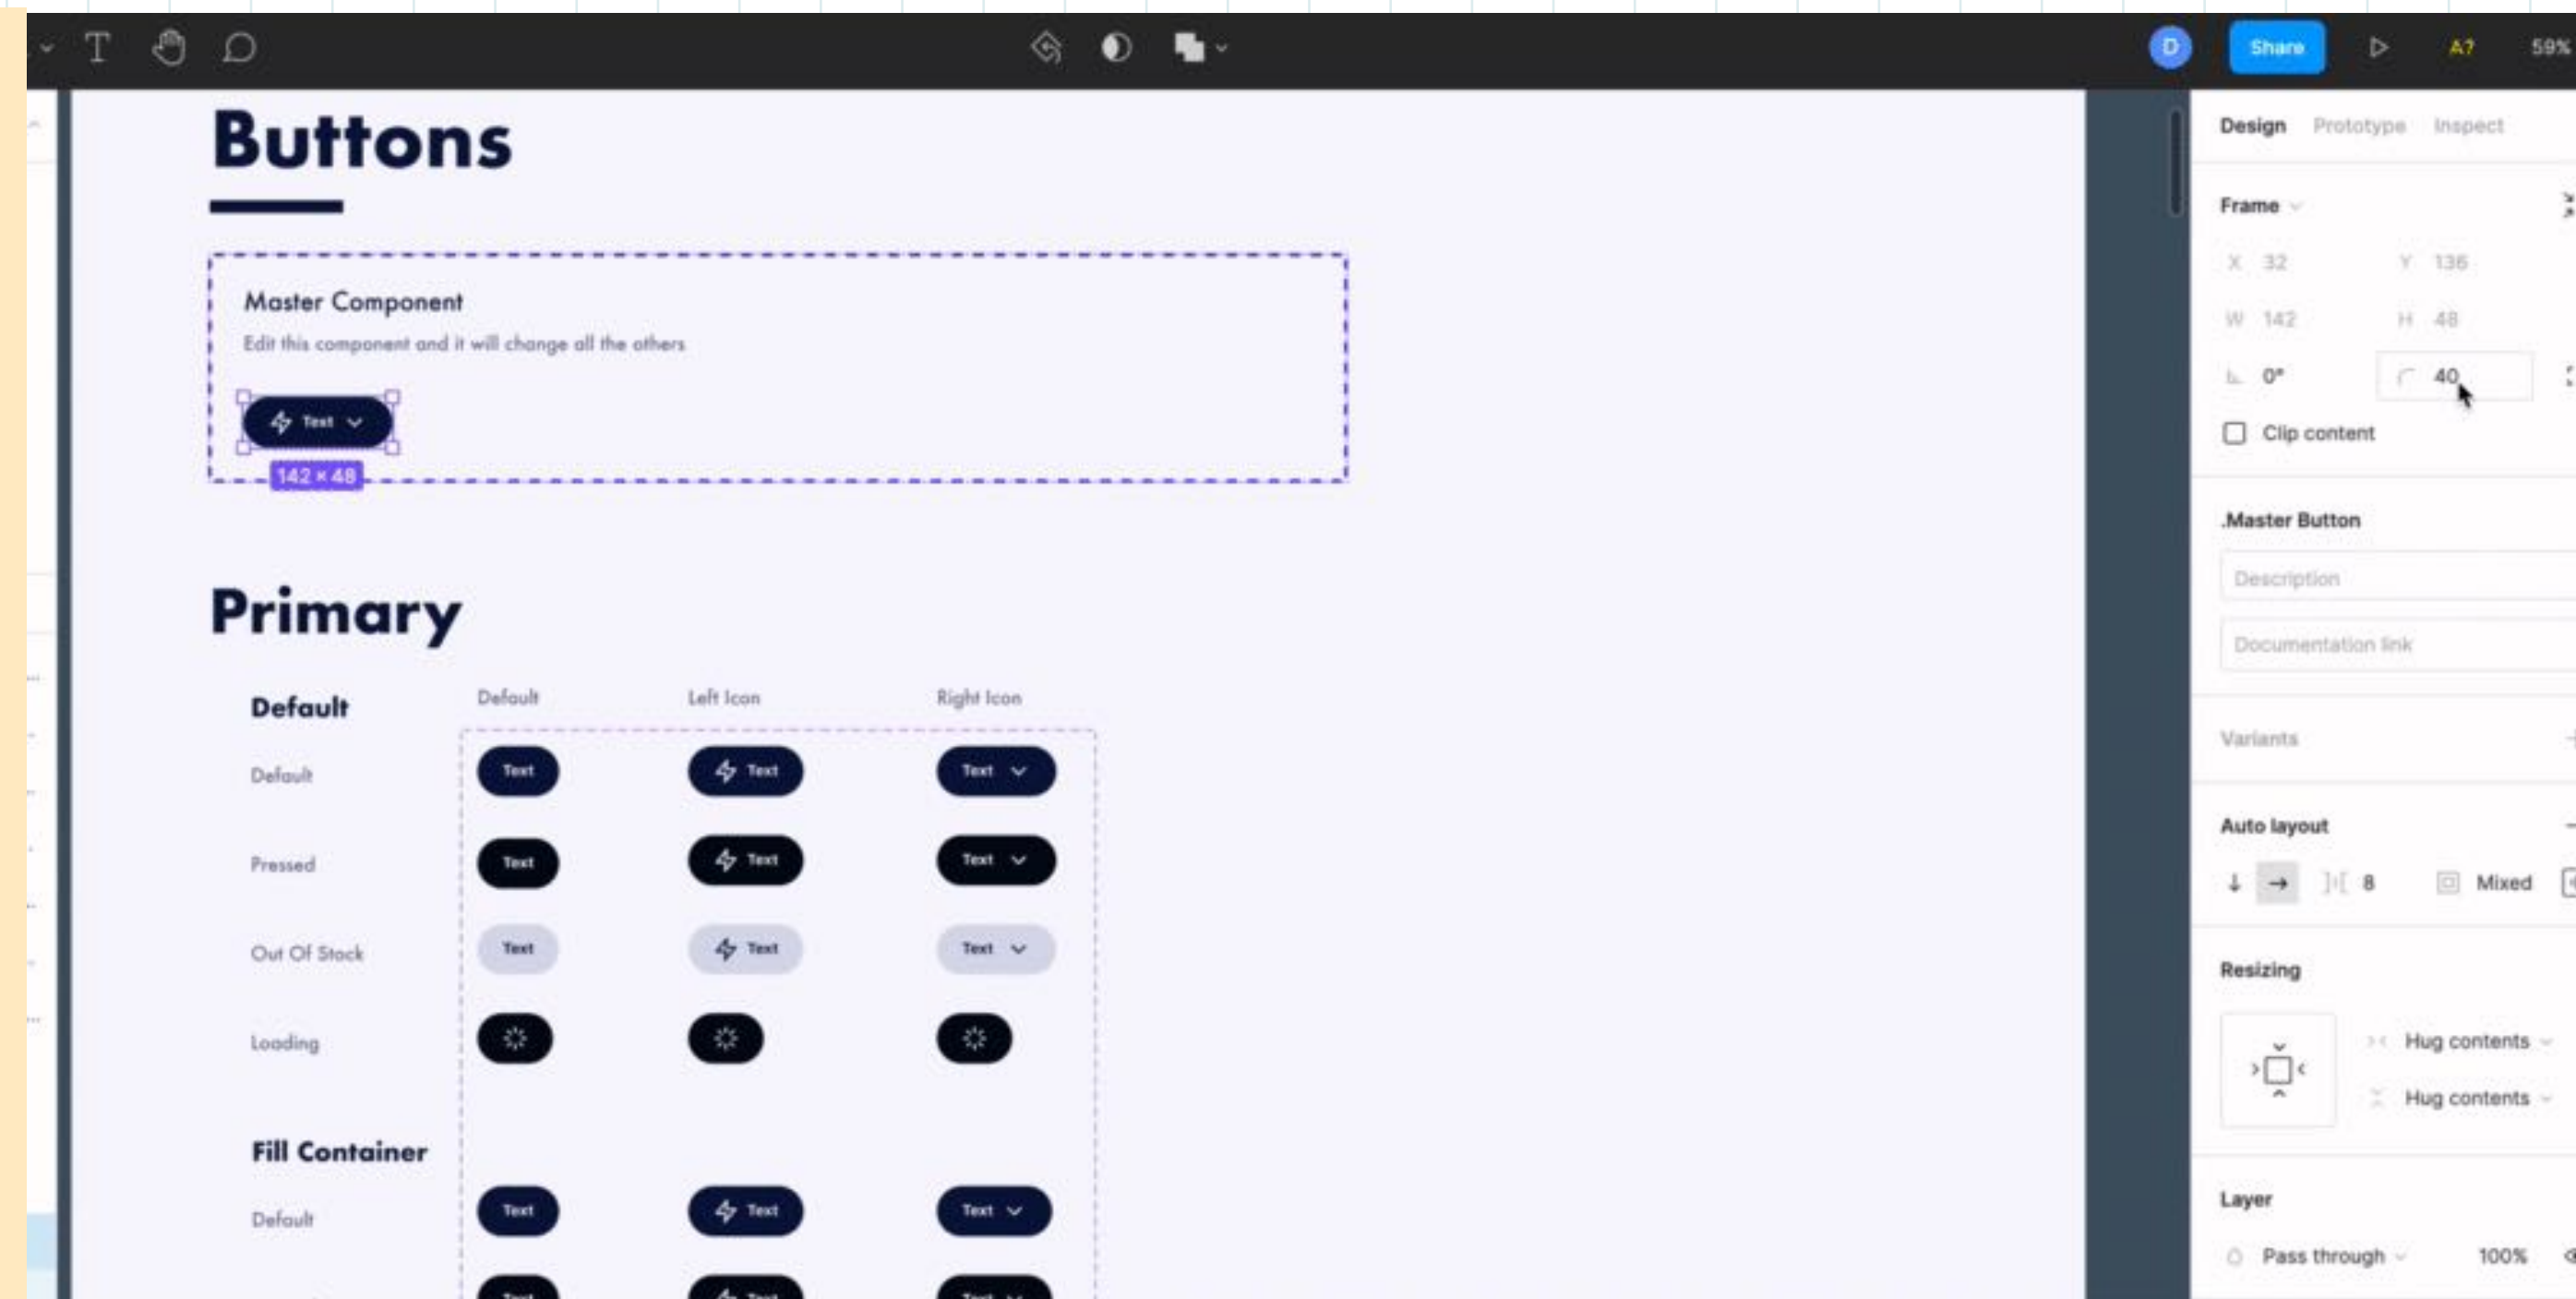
T

D Share A? 59%

Buttons

Master Component

Edit this component and it will change all the others

Text

142 × 48

Primary

Default

| | Default | Left Icon | Right Icon |
|---|---|---|---|
| Default | Text | Text | Text |
| Pressed | Text | Text | Text |
| Out Of Stock | Text | Text | Text |
| Loading | | | |

Fill Container

| | | | |
|---|---|---|---|
| Default | Text | Text | Text |

Design Prototype Inspect

Frame

X 32 Y 136

W 142 H 48

0° 40

Clip content

.Master Button

Description

Documentation link

Variants

Auto layout

8 Mixed

Resizing

Hug contents

Hug contents

Layer

Pass through 100%